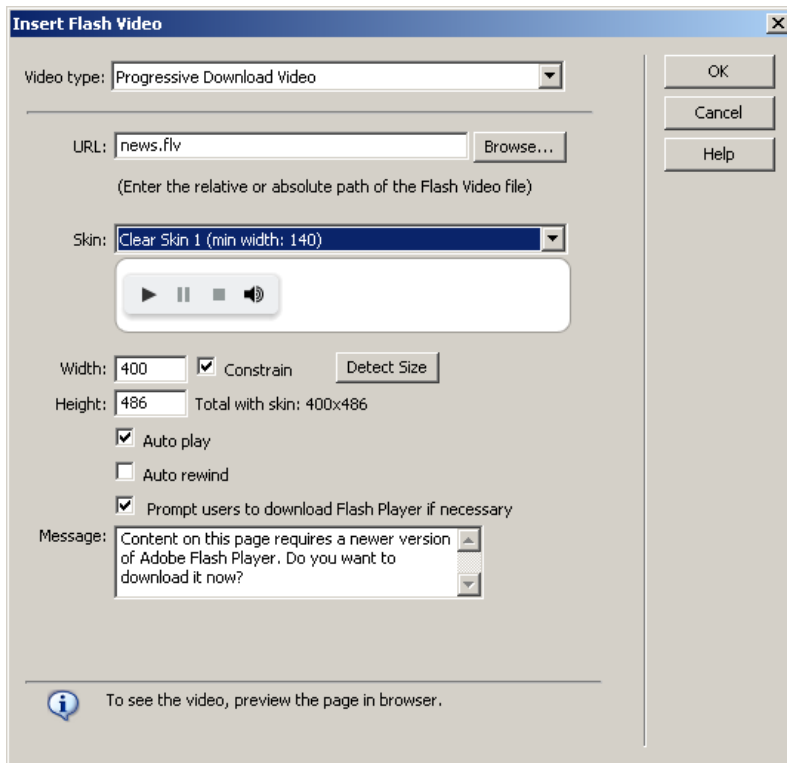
Insert Flash Video

Video type: Progressive Download Video

OK
Cancel
Help

URL: news.flv
Browse...

(Enter the relative or absolute path of the Flash Video file)

Skin: Clear Skin 1 (min width: 140)

Width: 400
Constrain
Detect Size

Height: 486
Total with skin: 400x486

Auto play

Auto rewind

Prompt users to download Flash Player if necessary

Message: Content on this page requires a newer version of Adobe Flash Player. Do you want to download it now?

To see the video, preview the page in browser.